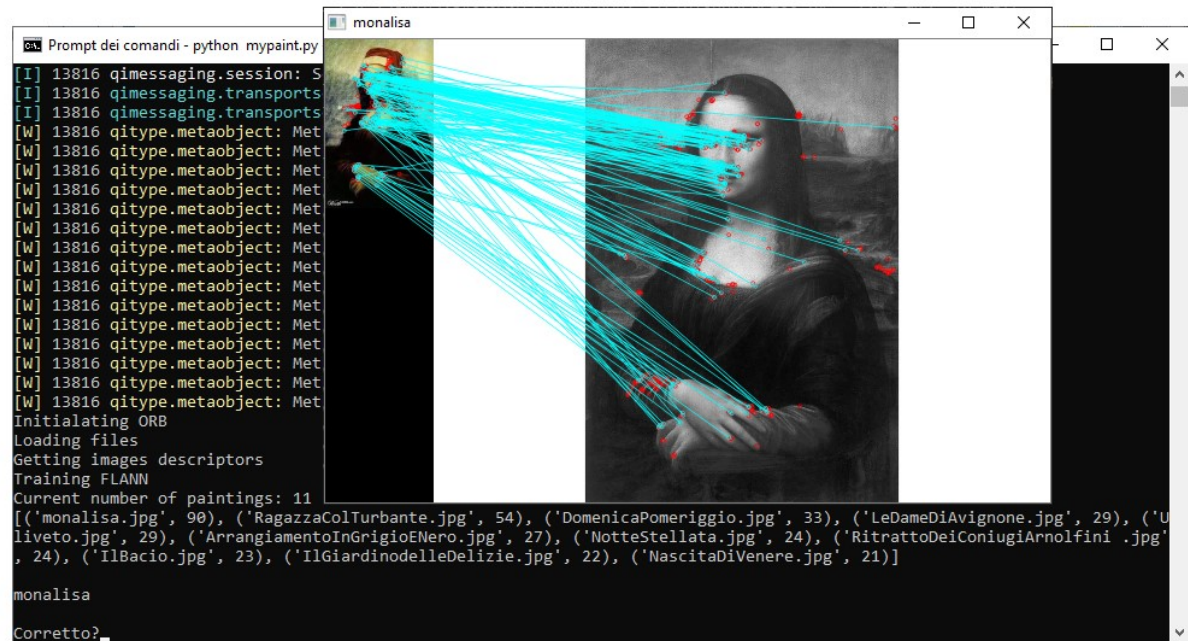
monalisa

Prompt dei comandi - python mypaint.py

[I] 13816 qimessaging.session: S
[I] 13816 qimessaging.transports
[I] 13816 qimessaging.transports
[W] 13816 qitype.metaobject: Met
[W] 13816 qitype.metaobject: Met
[W] 13816 qitype.metaobject: Met
[W] 13816 qitype.metaobject: Met
[W] 13816 qitype.metaobject: Met
[W] 13816 qitype.metaobject: Met
[W] 13816 qitype.metaobject: Met
[W] 13816 qitype.metaobject: Met
[W] 13816 qitype.metaobject: Met
[W] 13816 qitype.metaobject: Met
[W] 13816 qitype.metaobject: Met
[W] 13816 qitype.metaobject: Met
[W] 13816 qitype.metaobject: Met
[W] 13816 qitype.metaobject: Met
[W] 13816 qitype.metaobject: Met
Initialating ORB
Loading files
Getting images descriptors
Training FLANN
Current number of paintings: 11
[('monalisa.jpg', 90), ('RagazzaColTurbante.jpg', 54), ('DomenicaPomeriggio.jpg', 33), ('LeDameDiAvignone.jpg', 29), ('Uliveto.jpg', 29), ('ArrangiamentoInGrigioENero.jpg', 27), ('NotteStellata.jpg', 24), ('RitrattoDeiConiugiArnolfini .jpg', 24), ('IlBacio.jpg', 23), ('IlGiardinodelleDelizie.jpg', 22), ('NascitaDiVenere.jpg', 21)]

monalisa

Corretto?